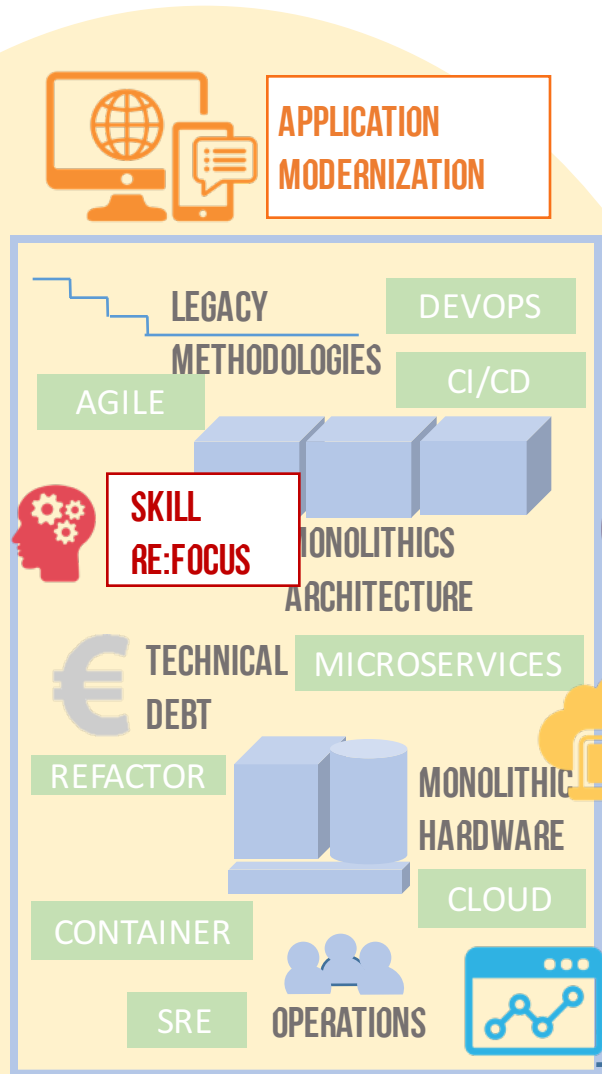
APPLICATION MODERNIZATION

LEGACY METHODOLOGIES

DEVOPS

CI/CD

AGILE

SKILL RE:FOCUS

MONOLITHICS ARCHITECTURE

TECHNICAL DEBT

MICROSERVICES

REFACTOR

MONOLITHIC HARDWARE

CLOUD

CONTAINER

SRE

OPERATIONS